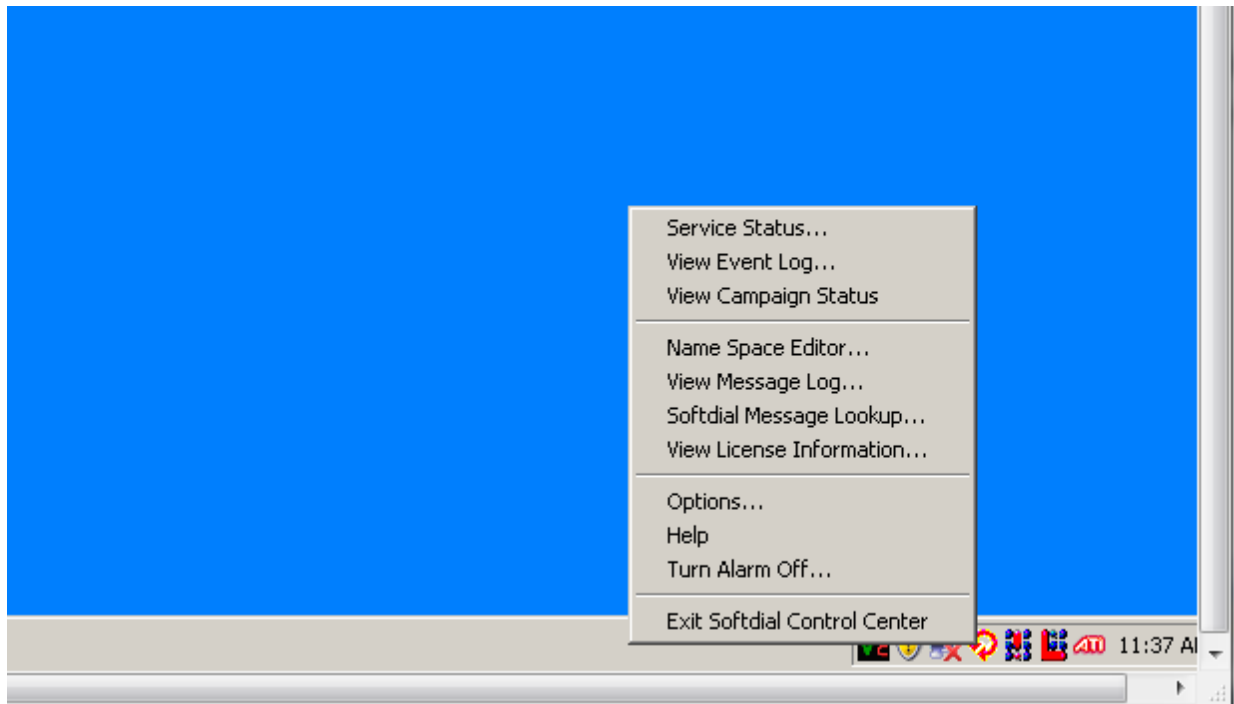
Service Status...
View Event Log...
View Campaign Status

Name Space Editor...
View Message Log...
Softdial Message Lookup...
View License Information...

Options...
Help
Turn Alarm Off...

Exit Softdial Control Center

11:37 A